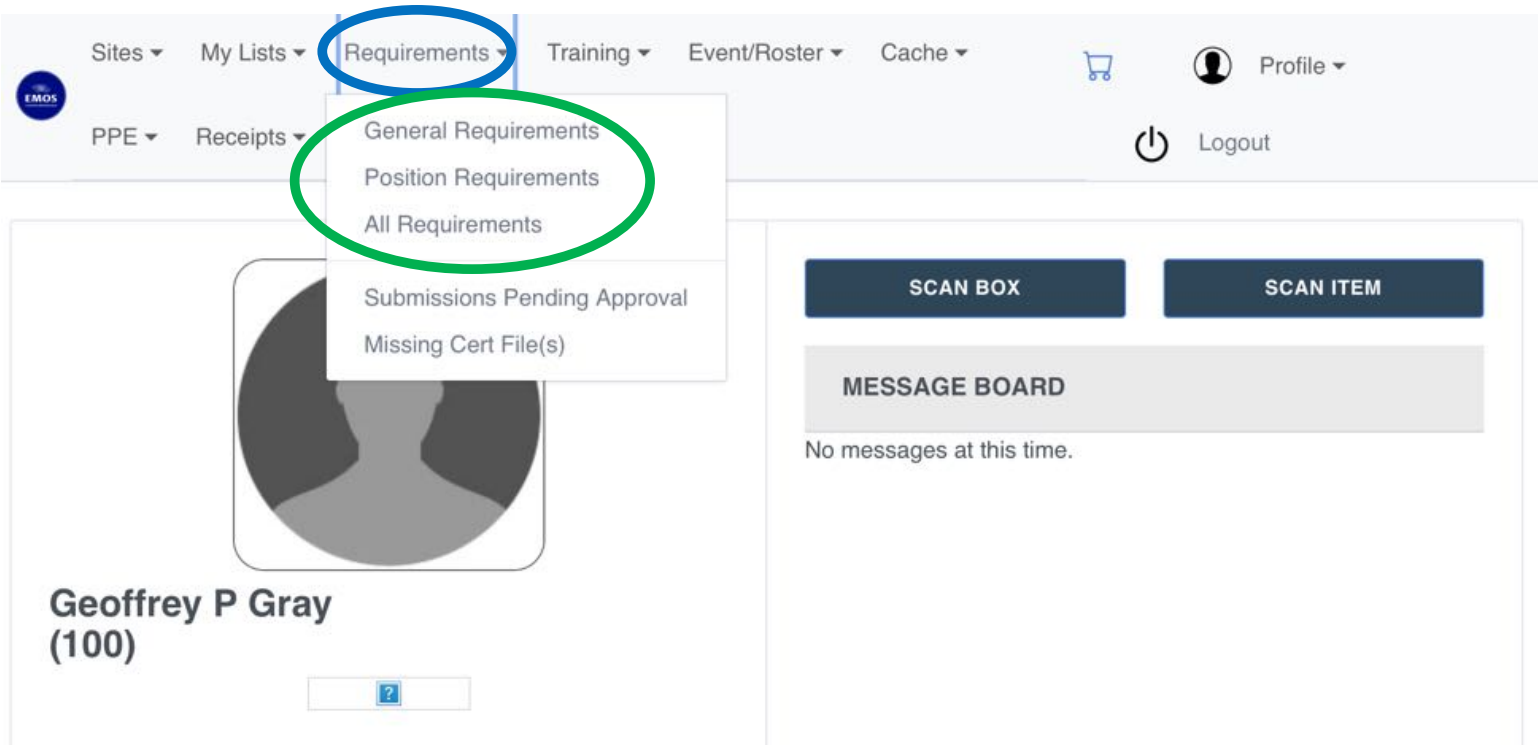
EMOS

Sites ▾ My Lists ▾ Requirements ▾ Training ▾ Event/Roster ▾ Cache ▾ Profile ▾

PPE ▾ Receipts ▾ Logout

General Requirements
Position Requirements
All Requirements

Submissions Pending Approval
Missing Cert File(s)

SCAN BOX SCAN ITEM

MESSAGE BOARD

No messages at this time.

Geoffrey P Gray (100)

?